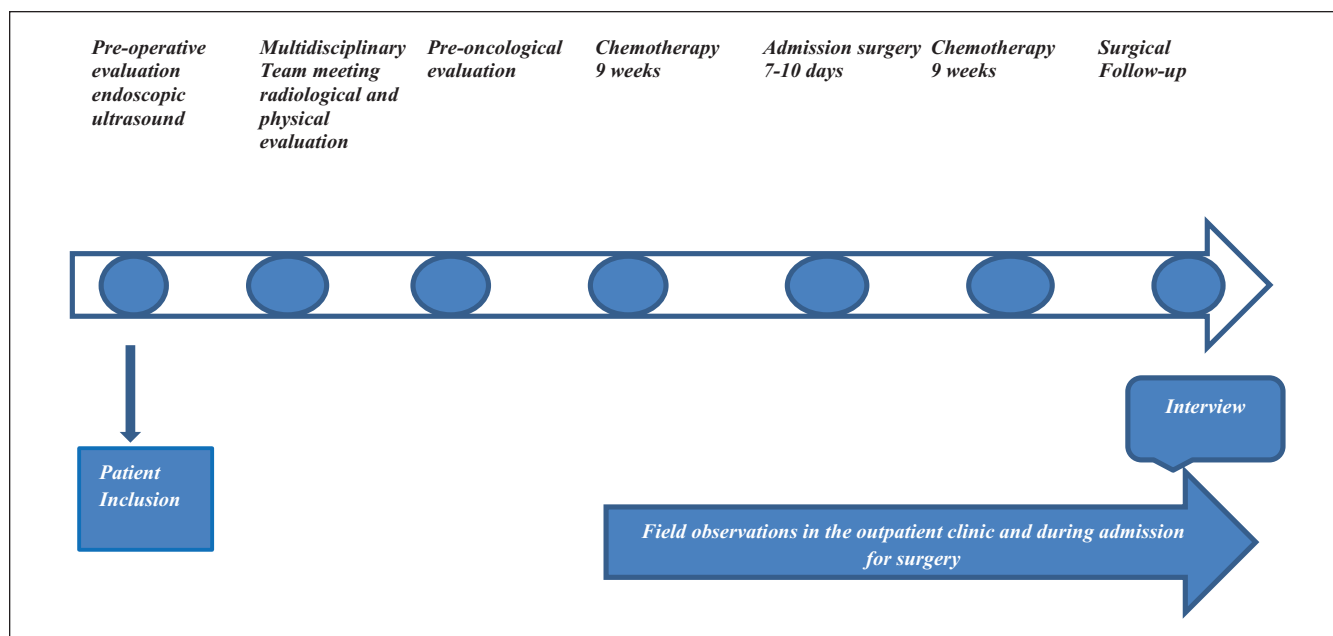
Pre-operative evaluation endoscopic ultrasound

Multidisciplinary Team meeting radiological and physical evaluation

Pre-oncological evaluation

Chemotherapy 9 weeks

Admission surgery 7-10 days

Chemotherapy 9 weeks

Surgical Follow-up

Interview

Patient Inclusion

Field observations in the outpatient clinic and during admission for surgery